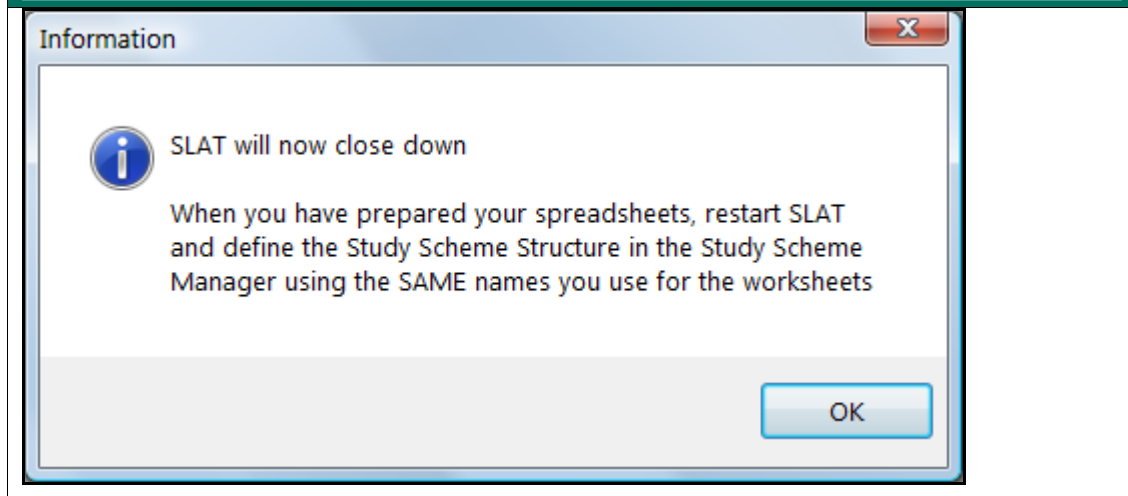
Information

SLAT will now close down

When you have prepared your spreadsheets, restart SLAT and define the Study Scheme Structure in the Study Scheme Manager using the SAME names you use for the worksheets

OK